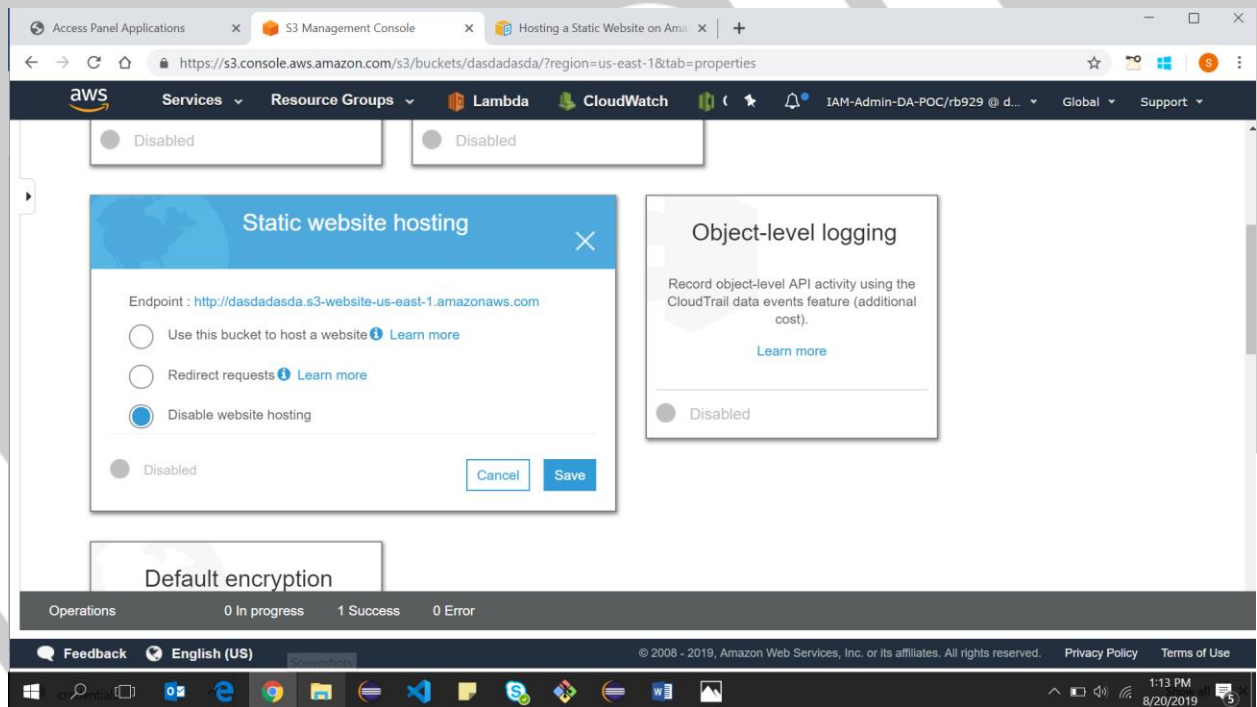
Access Panel Applications
S3 Management Console
Hosting a Static Website on Ama
https://s3.console.aws.amazon.com/s3/buckets/dasdadasda/?region=us-east-1&tab=properties

aws Services Resource Groups Lambda CloudWatch IAM-Admin-DA-POC/rb929 @ d... Global Support

Disabled
Disabled

Static website hosting

Endpoint : http://dasdadasda.s3-website-us-east-1.amazonaws.com

Use this bucket to host a website Learn more

Redirect requests Learn more

Disable website hosting

Disabled

Cancel Save

Object-level logging

Record object-level API activity using the CloudTrail data events feature (additional cost).

Learn more

Disabled

Default encryption

Operations 0 In progress 1 Success 0 Error

Feedback English (US)

© 2008 - 2019, Amazon Web Services, Inc. or its affiliates. All rights reserved. Privacy Policy Terms of Use

1:13 PM
8/20/2019